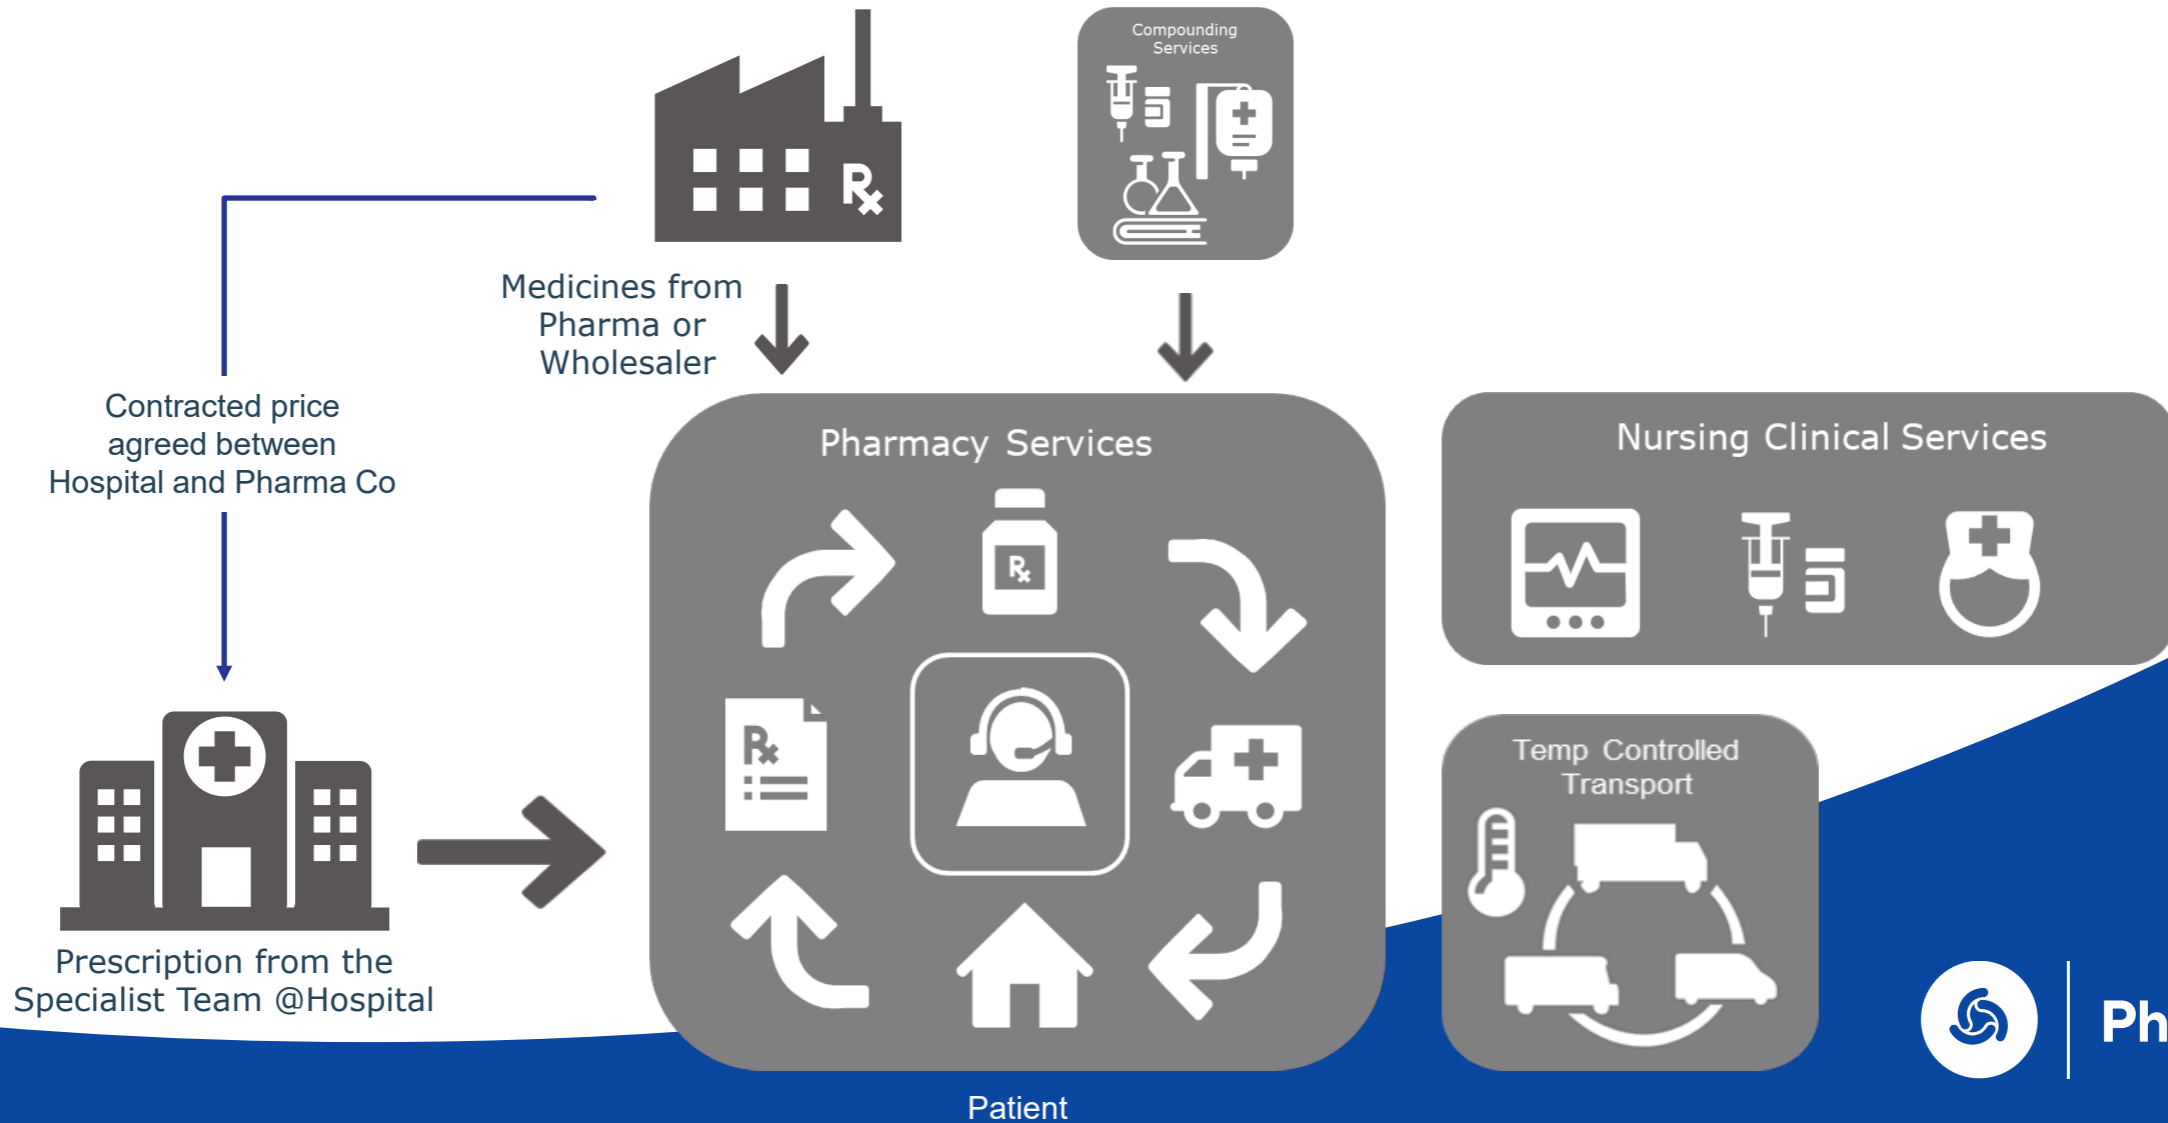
Compounding Services

Medicines from Pharma or Wholesaler

Contracted price agreed between Hospital and Pharma Co

Pharmacy Services

Nursing Clinical Services

Temp Controlled Transport

Prescription from the Specialist Team @Hospital

Patient

Ph